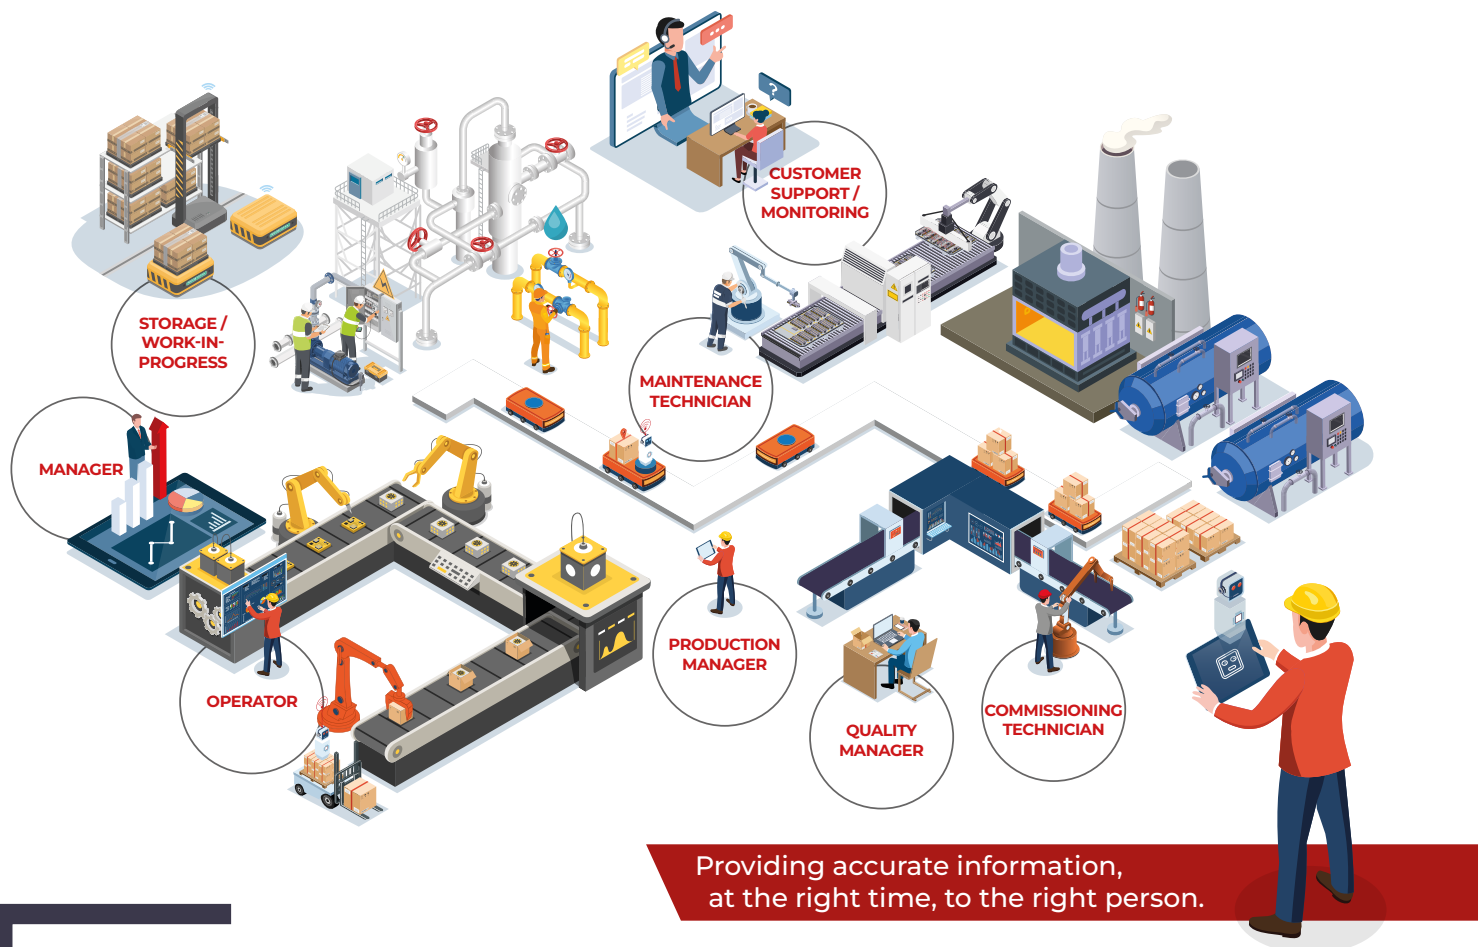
CUSTOMER SUPPORT / MONITORING

STORAGE / WORK-IN-PROGRESS

MAINTENANCE TECHNICIAN

MANAGER

OPERATOR

PRODUCTION MANAGER

QUALITY MANAGER

COMMISSIONING TECHNICIAN

Providing accurate information, at the right time, to the right person.